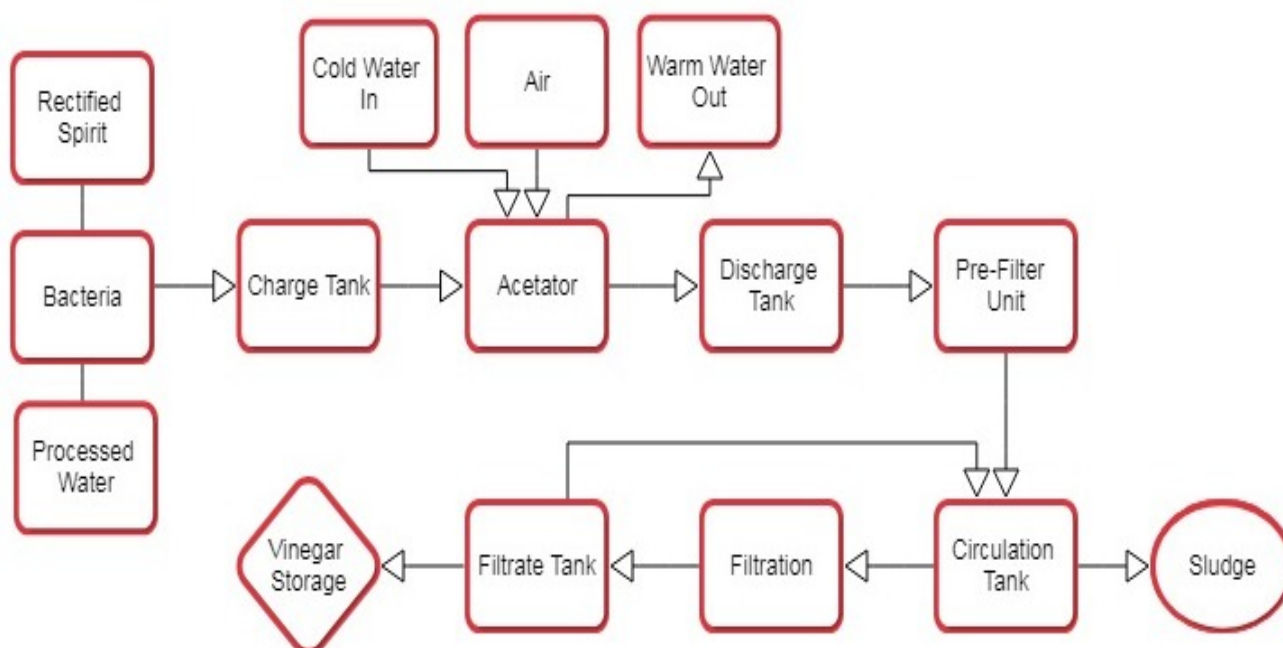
Rectified Spirit

Bacteria

Processed Water

Cold Water In

Air

Warm Water Out

Charge Tank

Acetator

Discharge Tank

Pre-Filter Unit

Circulation Tank

Sludge

Filtration

Filtrate Tank

Vinegar Storage